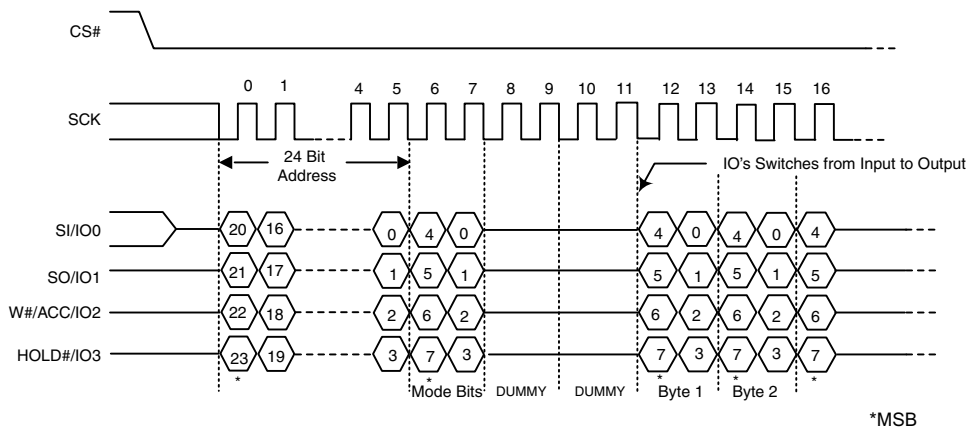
CS#

SCK

0 1 4 5 6 7 8 9 10 11 12 13 14 15 16

24 Bit Address

IO's Switches from Input to Output

SI/IO0 20 16 0 4 0 4 0 4 0 4

SO/IO1 21 17 1 5 1 5 1 5 1 5

W#/ACC/IO2 22 18 2 6 2 6 2 6 2 6

HOLD#/IO3 23 19 3 7 3 7 3 7 3 7

* * * * *

Mode Bits DUMMY DUMMY Byte 1 Byte 2

*MSB